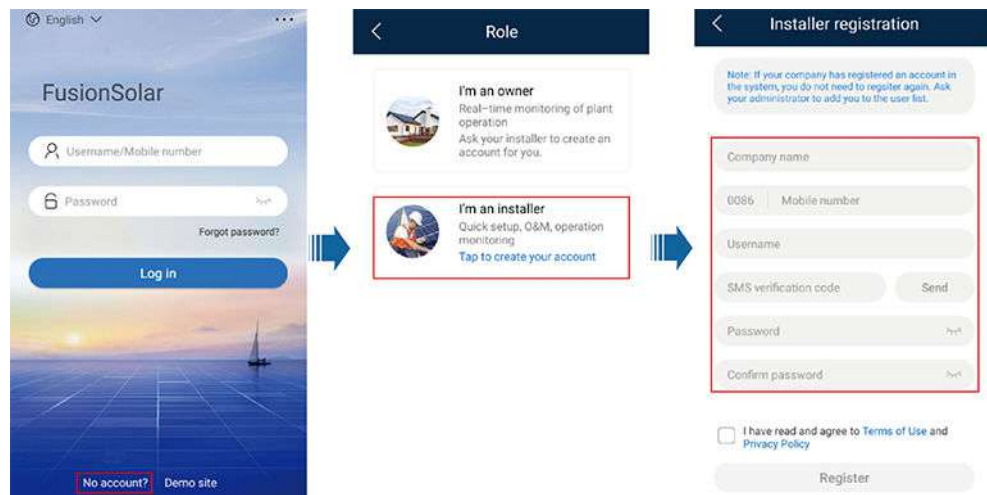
English ∨

...

FusionSolar

Username/Mobile number

Password

Forgot password?

Log in

No account? Demo site

<

Role

I'm an owner
Real-time monitoring of plant operation
Ask your installer to create an account for you.

I'm an installer
Quick setup, O&M, operation monitoring
Tap to create your account

<

Installer registration

Note: If your company has registered an account in the system, you do not need to regsiter again. Ask your administrator to add you to the user list.

Company name

0086 Mobile number

Username

SMS verification code

Send

Password

Confirm password

I have read and agree to Terms of Use and Privacy Policy

Register